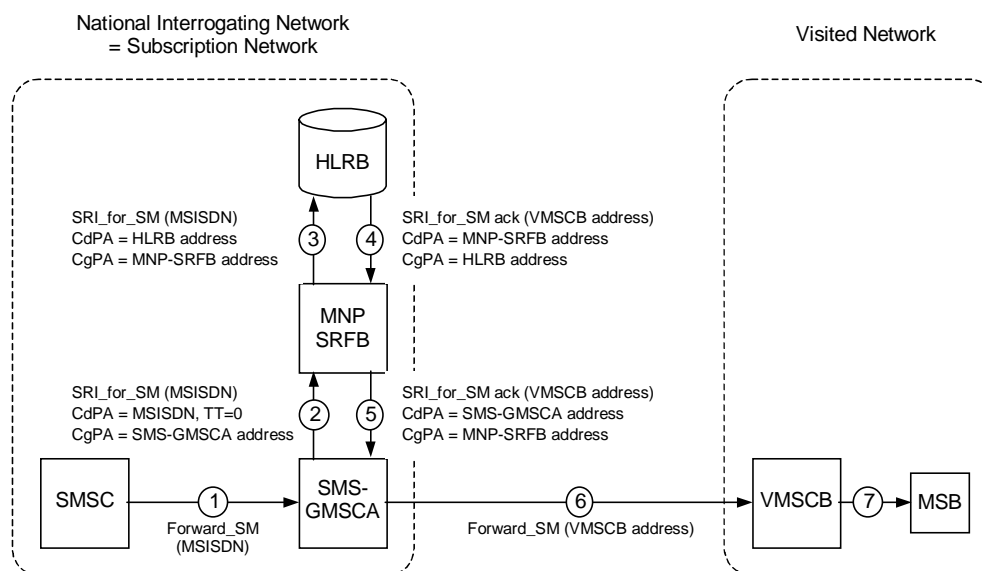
National Interrogating Network
= Subscription Network

Visited Network

HLRB

SRI_for_SM (MSISDN)
CdPA = HLRB address
CgPA = MNP-SRFB address

3

4

SRI_for_SM ack (VMSCB address)
CdPA = MNP-SRFB address
CgPA = HLRB address

MNP
SRFB

SRI_for_SM (MSISDN)
CdPA = MSISDN, TT=0
CgPA = SMS-GMSCA address

2

5

SRI_for_SM ack (VMSCB address)
CdPA = SMS-GMSCA address
CgPA = MNP-SRFB address

SMSC

1

Forward_SM
(MSISDN)

SMS-
GMSCA

6

Forward_SM (VMSCB address)

VMSCB

7

MSB